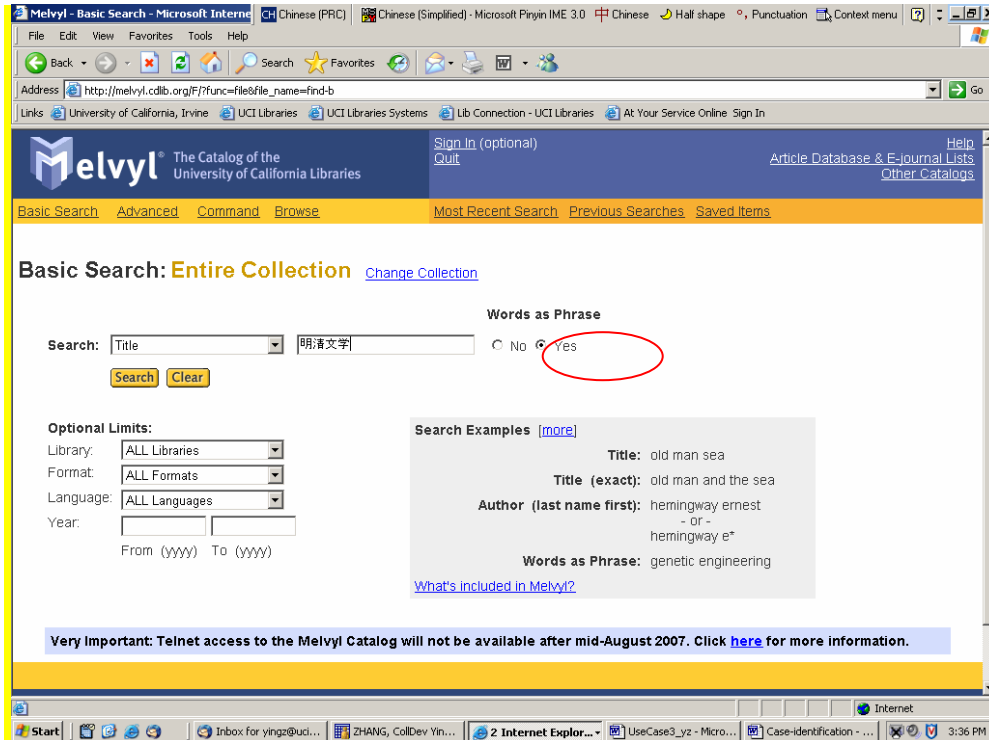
Melvyl - Basic Search - Microsoft Interne CH Chinese (PRC) Chinese (Simplified) - Microsoft Pinyin IME 3.0 中 Chinese Half shape °, Punctuation Context menu

File Edit View Favorites Tools Help

Back Search Favorites

Address http://melvyl.cdlib.org/F/?func=file&file_name=find-b Go

Links University of California, Irvine UCI Libraries UCI Libraries Systems Lib Connection - UCI Libraries At Your Service Online Sign In

Melvyl® The Catalog of the University of California Libraries

Sign In (optional)
Quit

Help
Article Database & E-journal Lists
Other Catalogs

Basic Search Advanced Command Browse

Most Recent Search Previous Searches Saved Items

Basic Search: Entire Collection Change Collection

Words as Phrase

Search: Title 明清文学 No Yes

Search Clear

Optional Limits:
Library: ALL Libraries
Format: ALL Formats
Language: ALL Languages
Year:
From (yyyy) To (yyyy)

Search Examples [more]
Title: old man sea
Title (exact): old man and the sea
Author (last name first): hemingway ernest
- or -
hemingway e*
Words as Phrase: genetic engineering
What's included in Melvyl?

Very Important: Telnet access to the Melvyl Catalog will not be available after mid-August 2007. Click here for more information.

Internet

Start Inbox for yingz@uci... ZHANG, CollDev Yin... 2 Internet Explor... UseCase3_yz - Micro... Case-identification - ... 3:36 PM